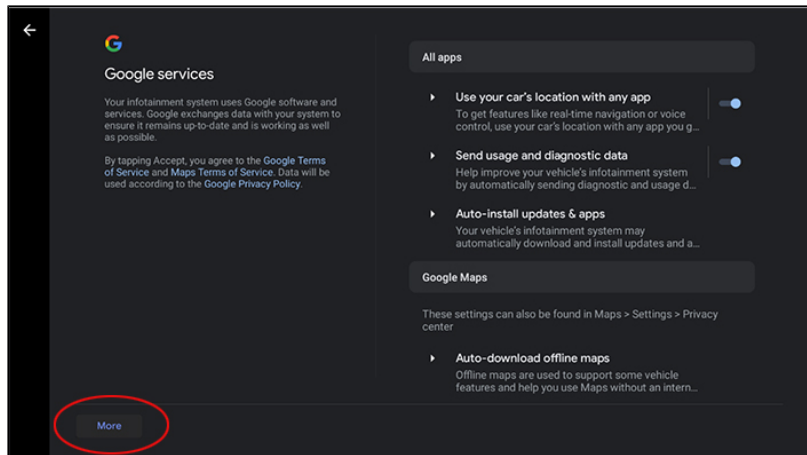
Google services

Your infotainment system uses Google software and services. Google exchanges data with your system to ensure it remains up-to-date and is working as well as possible.

By tapping Accept, you agree to the Google Terms of Service and Maps Terms of Service. Data will be used according to the Google Privacy Policy.

More

All apps

Use your car's location with any app
To get features like real-time navigation or voice control, use your car's location with any app you g...

Send usage and diagnostic data
Help improve your vehicle's infotainment system by automatically sending diagnostic and usage d...

Auto-install updates & apps
Your vehicle's infotainment system may automatically download and install updates and a...

Google Maps

These settings can also be found in Maps > Settings > Privacy center

Auto-download offline maps
Offline maps are used to support some vehicle features and help you use Maps without an intern...